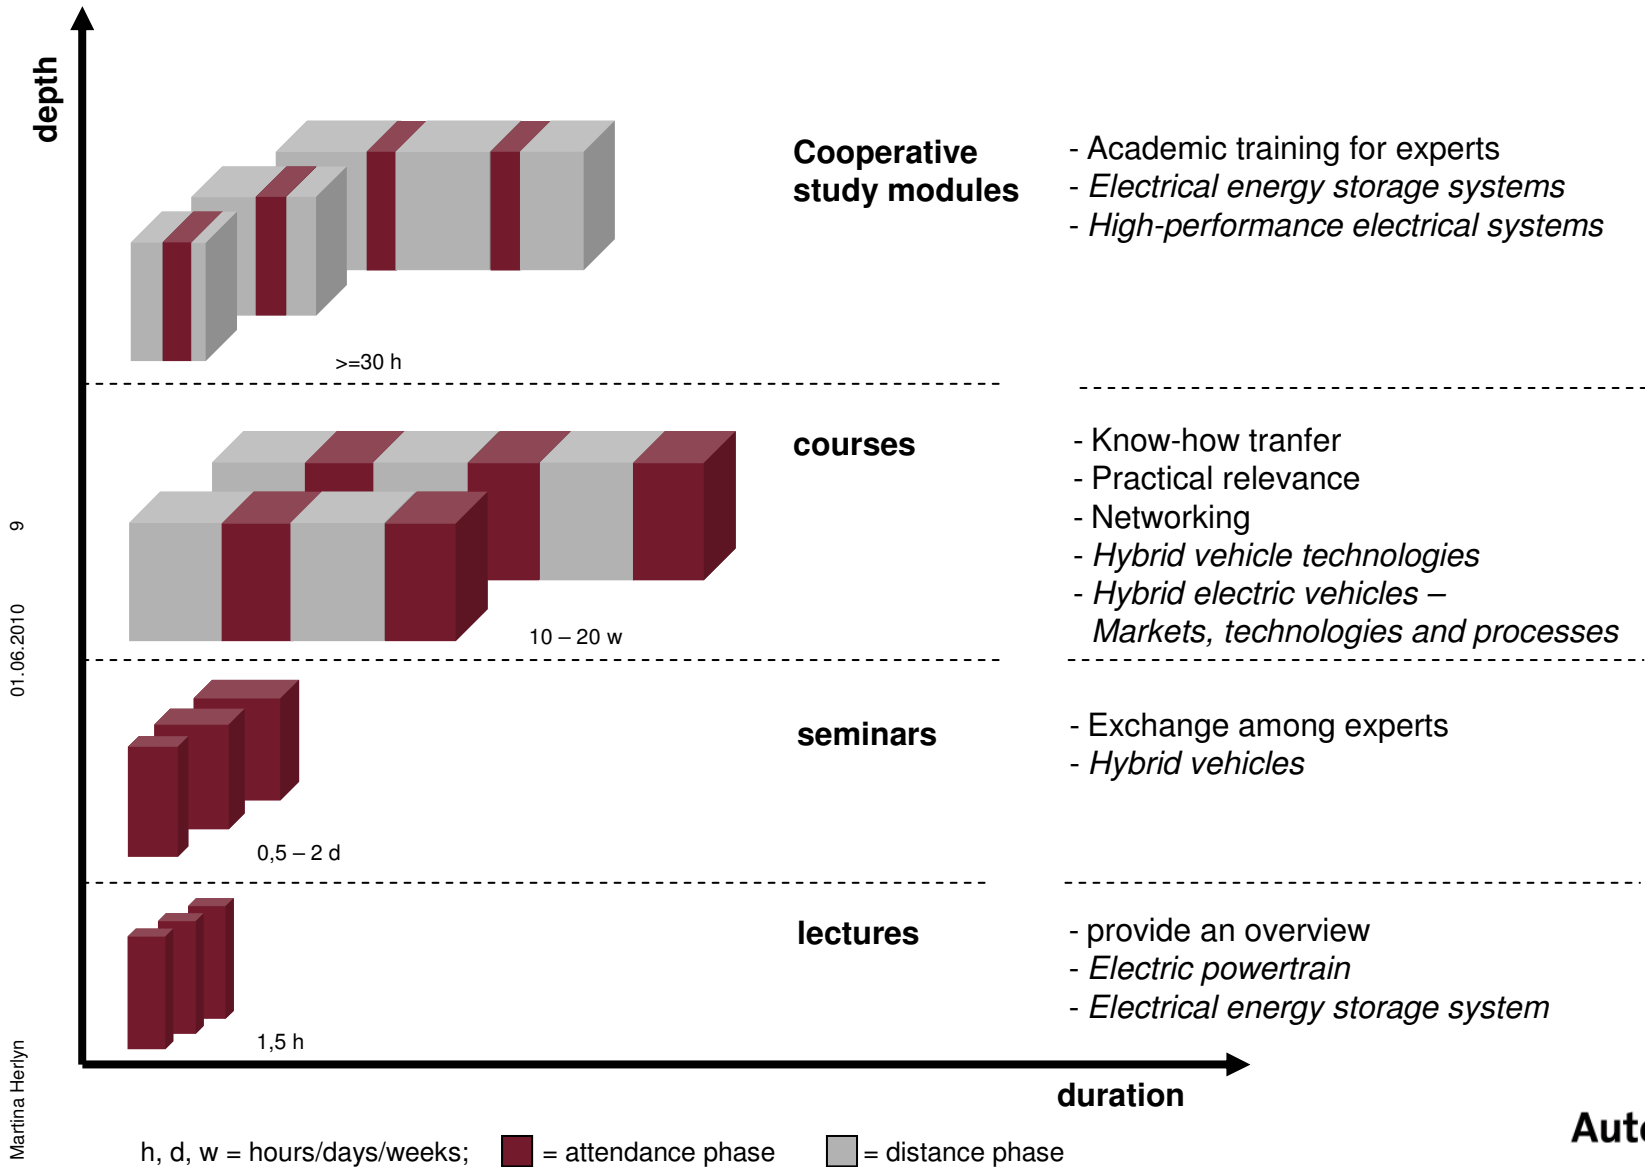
depth

Cooperative study modules

- Academic training for experts
- *Electrical energy storage systems*
- *High-performance electrical systems*

>=30 h

courses

- Know-how tranfer
- Practical relevance
- Networking
- *Hybrid vehicle technologies*
- *Hybrid electric vehicles – Markets, technologies and processes*

10 – 20 w

seminars

- Exchange among experts
- *Hybrid vehicles*

0,5 – 2 d

lectures

- provide an overview
- *Electric powertrain*
- *Electrical energy storage system*

1,5 h

duration

9

01.06.2010

Martina Herlyn

h, d, w = hours/days/weeks; = attendance phase = distance phase

Auto